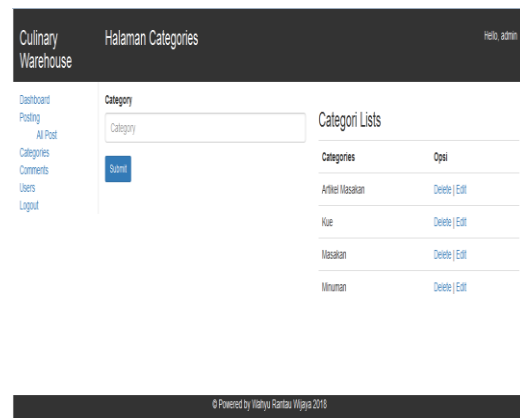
Culinary Warehouse

Halaman Categories

Hello, admin

Dashboard
Posting
All Post
Categories
Comments
Users
Logout

Category

Category

Submit

Categori Lists

| Categories | Opsi |
|---|---|
| Artikel Masakan | Delete \| Edit |
| Kue | Delete \| Edit |
| Masakan | Delete \| Edit |
| Minuman | Delete \| Edit |

© Powered by Wahyu Rantau Wijaya 2018